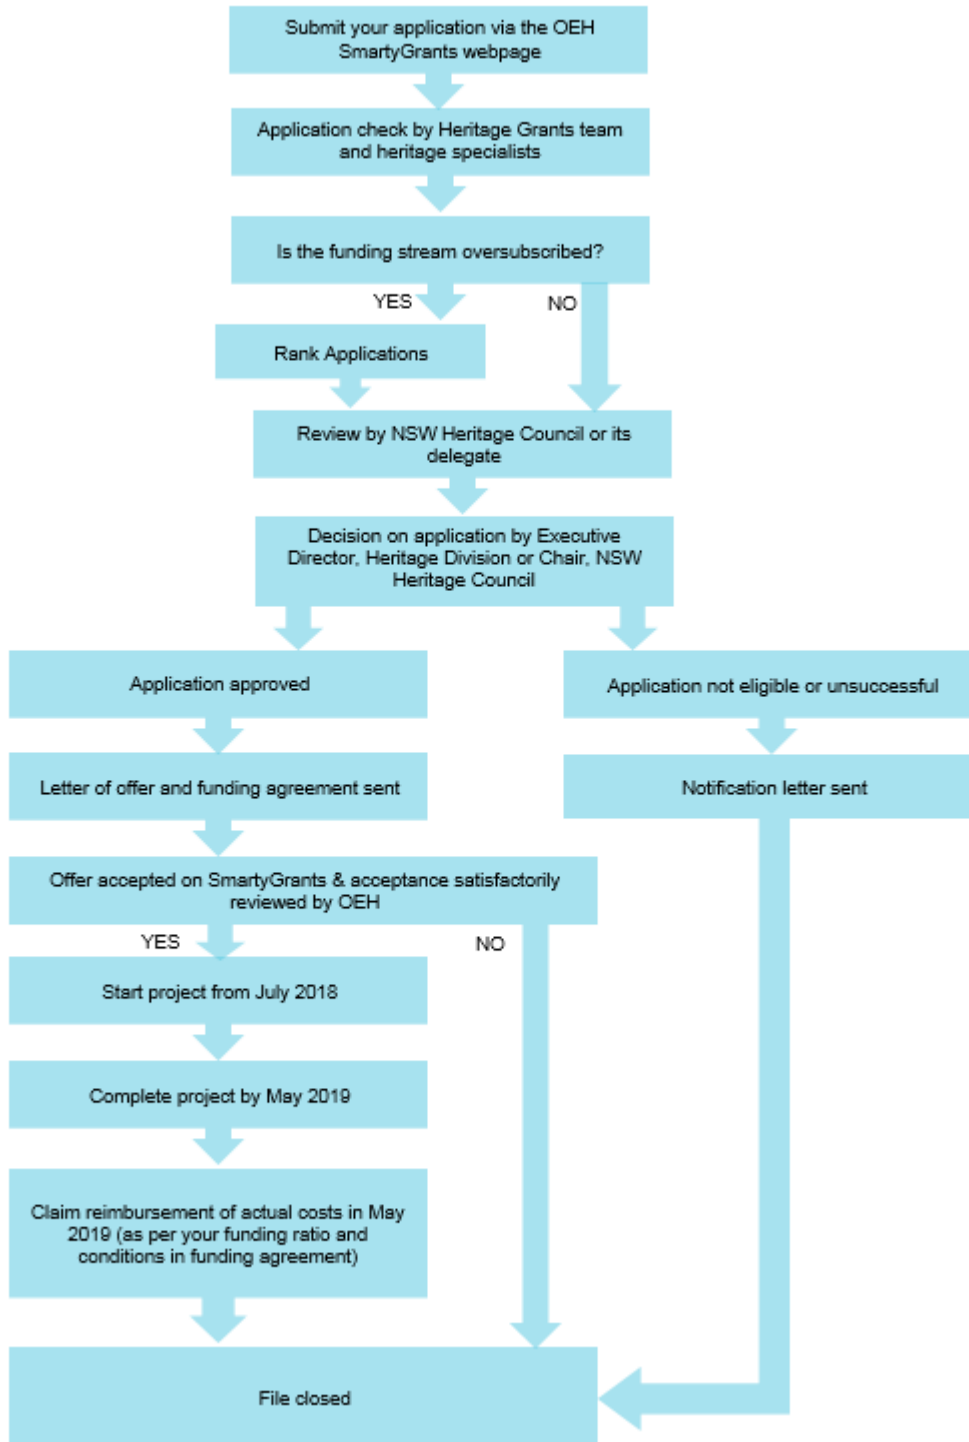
Submit your application via the OEH SmartyGrants webpage

Application check by Heritage Grants team and heritage specialists

Is the funding stream oversubscribed?

YES

NO

Rank Applications

Review by NSW Heritage Council or its delegate

Decision on application by Executive Director, Heritage Division or Chair, NSW Heritage Council

Application approved

Application not eligible or unsuccessful

Letter of offer and funding agreement sent

Notification letter sent

Offer accepted on SmartyGrants & acceptance satisfactorily reviewed by OEH

YES

NO

Start project from July 2018

Complete project by May 2019

Claim reimbursement of actual costs in May 2019 (as per your funding ratio and conditions in funding agreement)

File closed